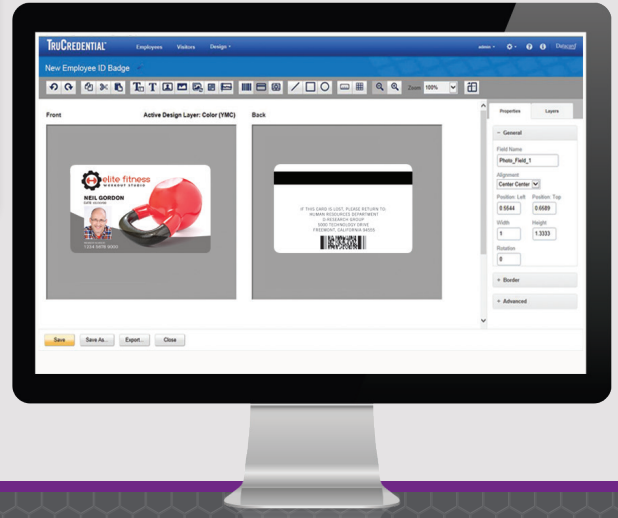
TRUCREDENTIAL Employees Visitors Design ▾

admin ▾ Datacard

New Employee ID Badge

Zoom 100%

Front

Active Design Layer: Color (YMC)

Back

elite fitness
WORKOUT STUDIO

NEIL GORDON
CAFE ATTENDANT

1234 5678 9000

IF THIS CARD IS LOST, PLEASE RETURN TO:
HUMAN RESOURCES DEPARTMENT
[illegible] GROUP
5000 TECHNOLOGY DRIVE
FREMONT, CALIFORNIA 94555

Properties Layers

General

Field Name
Photo_Field_1

Alignment
Center Center

Position Left Position Top
0.5544 0.6689

Width Height
1 1.3333

Rotation
0

+ Border

+ Advanced

Save Save As... Export... Close